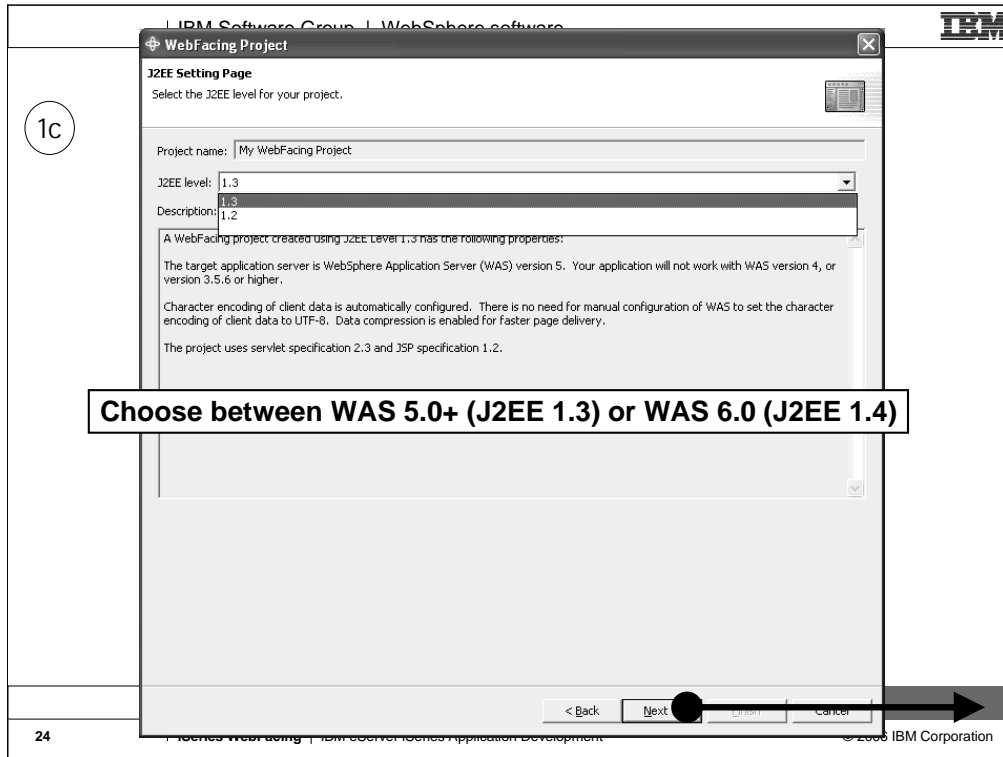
IBM Software Group | WebSphere software

IBM

1c

WebFacing Project

J2EE Setting Page

Select the J2EE level for your project.

Project name: My WebFacing Project

J2EE level: 1.3

1.3
1.2

Description:

A WebFacing project created using J2EE Level 1.3 has the following properties:

The target application server is WebSphere Application Server (WAS) version 5. Your application will not work with WAS version 4, or version 3.5.6 or higher.

Character encoding of client data is automatically configured. There is no need for manual configuration of WAS to set the character encoding of client data to UTF-8. Data compression is enabled for faster page delivery.

The project uses servlet specification 2.3 and JSP specification 1.2.

Choose between WAS 5.0+ (J2EE 1.3) or WAS 6.0 (J2EE 1.4)

< Back Next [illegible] Cancel

24 iSeries WebFacing | IBM eServer iSeries Application Development © 2006 IBM Corporation